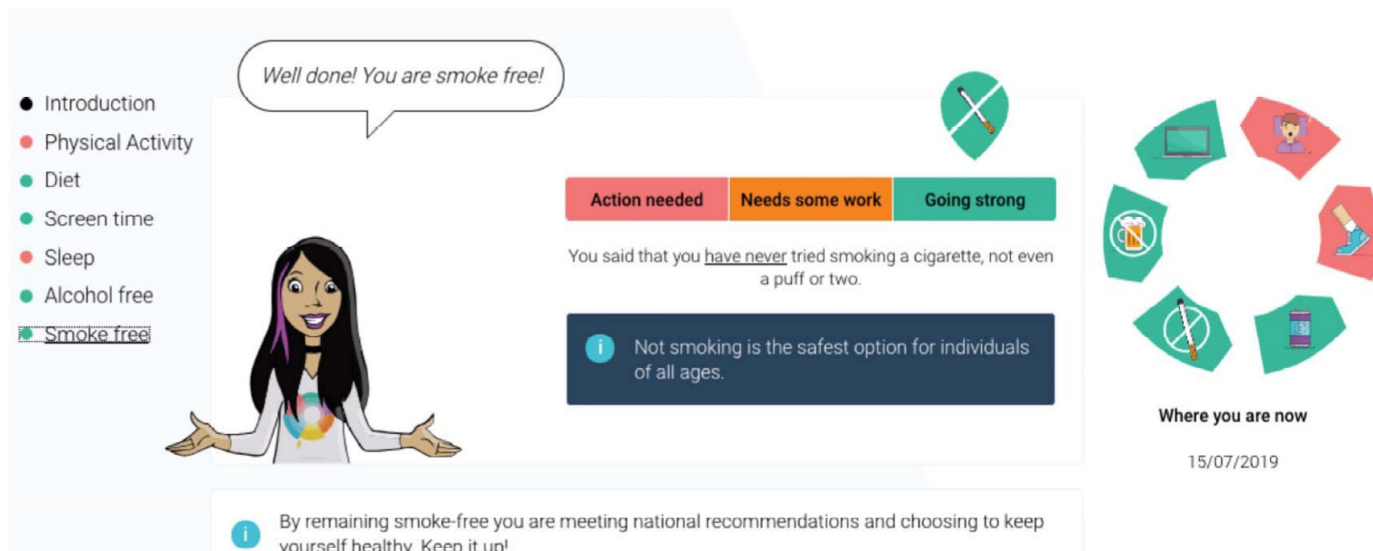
Well done! You are smoke free!

Introduction
Physical Activity
Diet
Screen time
Sleep
Alcohol free
Smoke free

Action needed | Needs some work | Going strong

You said that you have never tried smoking a cigarette, not even a puff or two.

Not smoking is the safest option for individuals of all ages.

Where you are now

15/07/2019

By remaining smoke-free you are meeting national recommendations and choosing to keep yourself healthy. Keep it up!